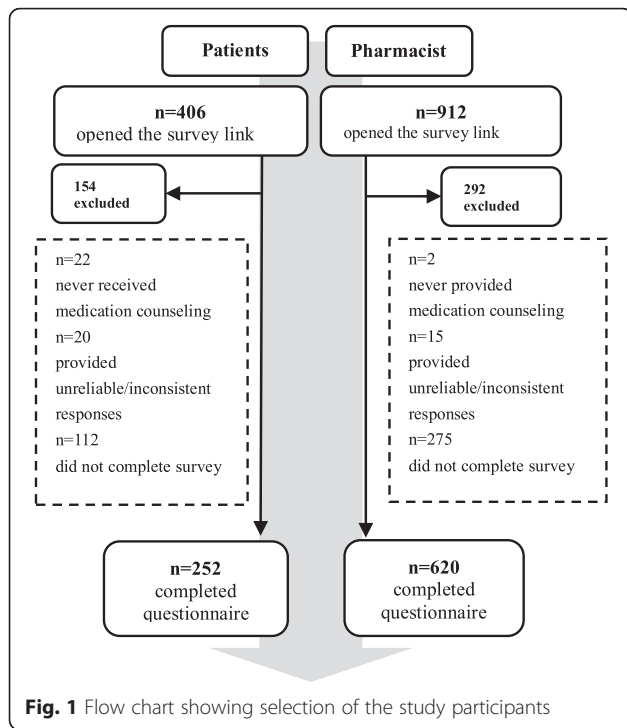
Patients

Pharmacist

n=406
opened the survey link

n=912
opened the survey link

154
excluded

292
excluded

n=22
never received medication counseling
n=20
provided unreliable/inconsistent responses
n=112
did not complete survey

n=2
never provided medication counseling
n=15
provided unreliable/inconsistent responses
n=275
did not complete survey

n=252
completed questionnaire

n=620
completed questionnaire

Fig. 1 Flow chart showing selection of the study participants